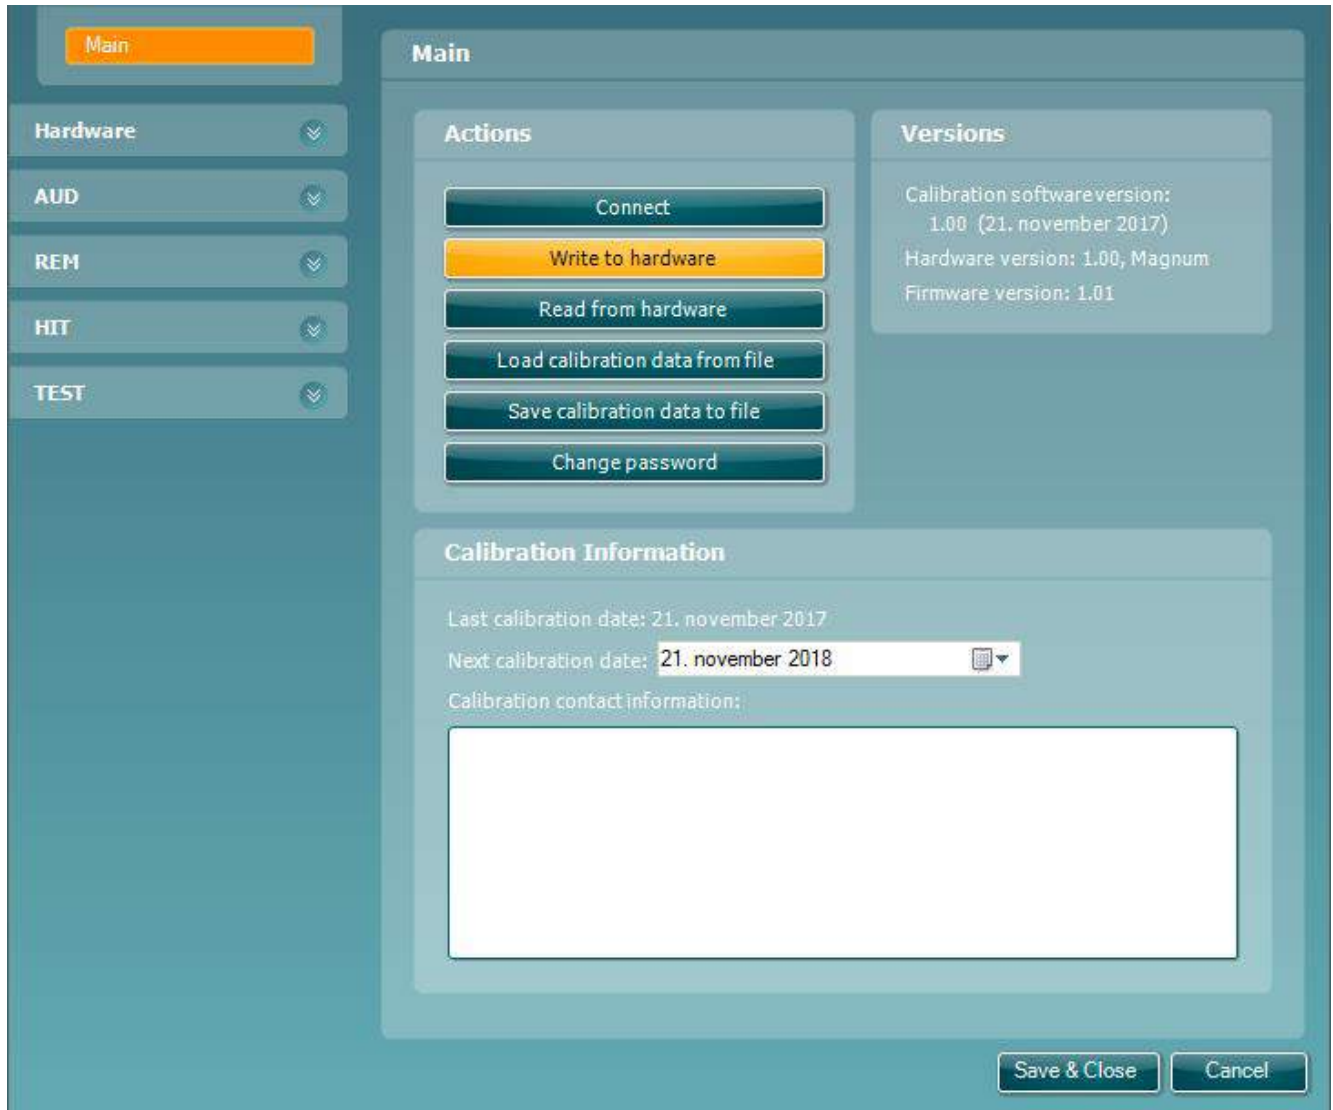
Main

Hardware

AUD

REM

HIT

TEST

Main

Actions

Connect

Write to hardware

Read from hardware

Load calibration data from file

Save calibration data to file

Change password

Versions

Calibration software version: 1.00 (21. november 2017)

Hardware version: 1.00, Magnum

Firmware version: 1.01

Calibration Information

Last calibration date: 21. november 2017

Next calibration date: 21. november 2018

Calibration contact information:

Save & Close

Cancel